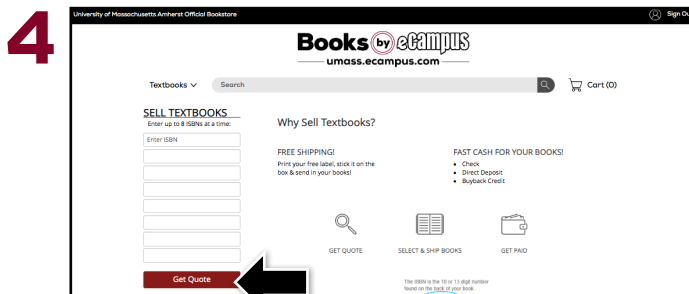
4

University of Massachusetts Amherst Official Bookstore

Sign Ou

Books by eCampus

umass.ecampus.com

Textbooks

Search

Cart (0)

SELL TEXTBOOKS

Enter up to 8 ISBNs at a time:

Enter ISBN

Get Quote

Why Sell Textbooks?

FREE SHIPPING!

Print your free label, stick it on the box & send in your books!

FAST CASH FOR YOUR BOOKS!

- Check
- Direct Deposit
- Buyback Credit

GET QUOTE

SELECT & SHIP BOOKS

GET PAID

The ISBN is the 10 or 13 digit number found on the back of your book.